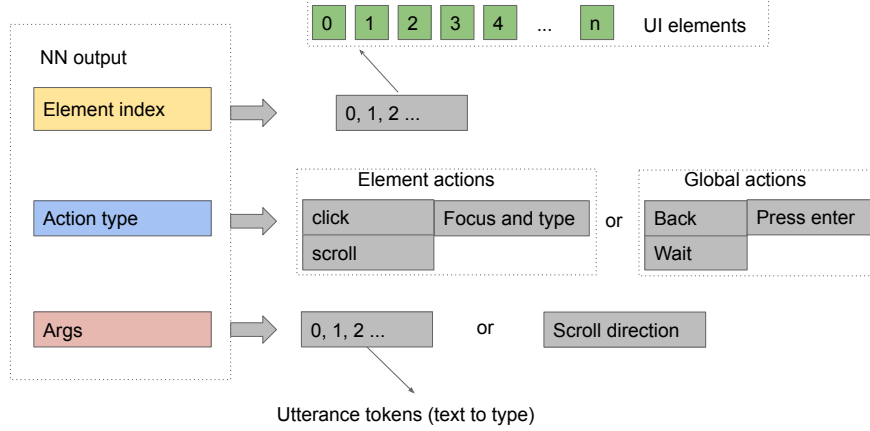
0 1 2 3 4 ... n UI elements

NN output

Element index

0, 1, 2 ...

Action type

Element actions

click

Focus and type

scroll

or

Global actions

Back

Press enter

Wait

Args

0, 1, 2 ...

or

Scroll direction

Utterance tokens (text to type)